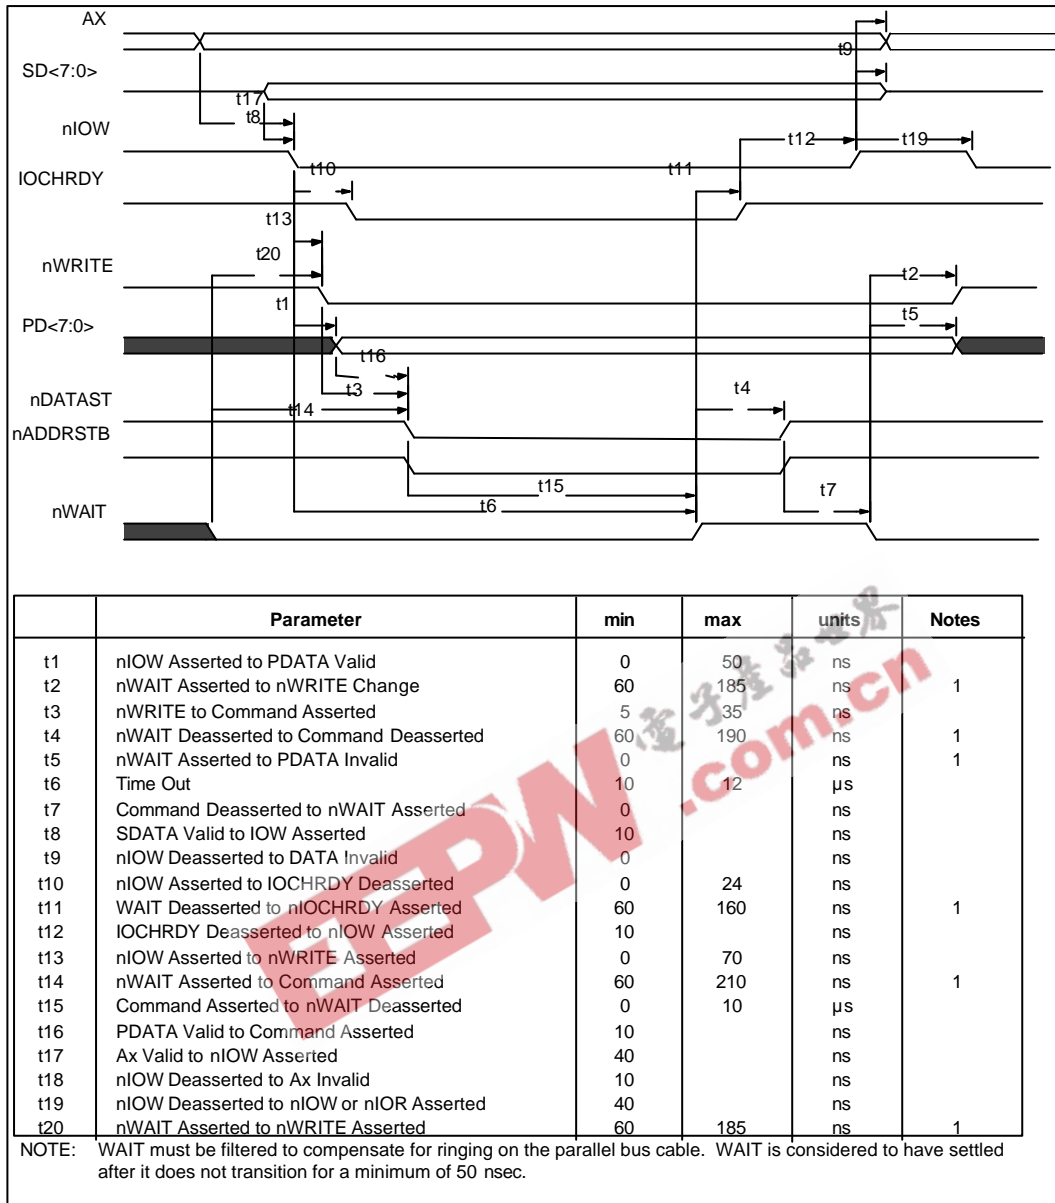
AX
t9
SD<7:0>
t17
nIOW
t8
t12
t19
IOCHRDY
t10
t11
t13
nWRITE
t20
t2
t1
PD<7:0>
t5
t16
t3
t4
nDATAST
t14
nADDRSTB
t15
t6
t7
nWAIT

| | Parameter | min | max | units | Notes |
|---|---|---|---|---|---|
| t1 | nIOW Asserted to PDATA Valid | 0 | 50 | ns | |
| t2 | nWAIT Asserted to nWRITE Change | 60 | 185 | ns | 1 |
| t3 | nWRITE to Command Asserted | 5 | 35 | ns | |
| t4 | nWAIT Deasserted to Command Deasserted | 60 | 190 | ns | 1 |
| t5 | nWAIT Asserted to PDATA Invalid | 0 | | ns | 1 |
| t6 | Time Out | 10 | 12 | µs | |
| t7 | Command Deasserted to nWAIT Asserted | 0 | | ns | |
| t8 | SDATA Valid to IOW Asserted | 10 | | ns | |
| t9 | nIOW Deasserted to DATA Invalid | 0 | | ns | |
| t10 | nIOW Asserted to IOCHRDY Deasserted | 0 | 24 | ns | |
| t11 | WAIT Deasserted to nIOCHRDY Asserted | 60 | 160 | ns | 1 |
| t12 | IOCHRDY Deasserted to nIOW Asserted | 10 | | ns | |
| t13 | nIOW Asserted to nWRITE Asserted | 0 | 70 | ns | |
| t14 | nWAIT Asserted to Command Asserted | 60 | 210 | ns | 1 |
| t15 | Command Asserted to nWAIT Deasserted | 0 | 10 | µs | |
| t16 | PDATA Valid to Command Asserted | 10 | | ns | |
| t17 | Ax Valid to nIOW Asserted | 40 | | ns | |
| t18 | nIOW Deasserted to Ax Invalid | 10 | | ns | |
| t19 | nIOW Deasserted to nIOW or nIOR Asserted | 40 | | ns | |
| t20 | nWAIT Asserted to nWRITE Asserted | 60 | 185 | ns | 1 |

NOTE: WAIT must be filtered to compensate for ringing on the parallel bus cable. WAIT is considered to have settled after it does not transition for a minimum of 50 nsec.

EEPW.com.cn